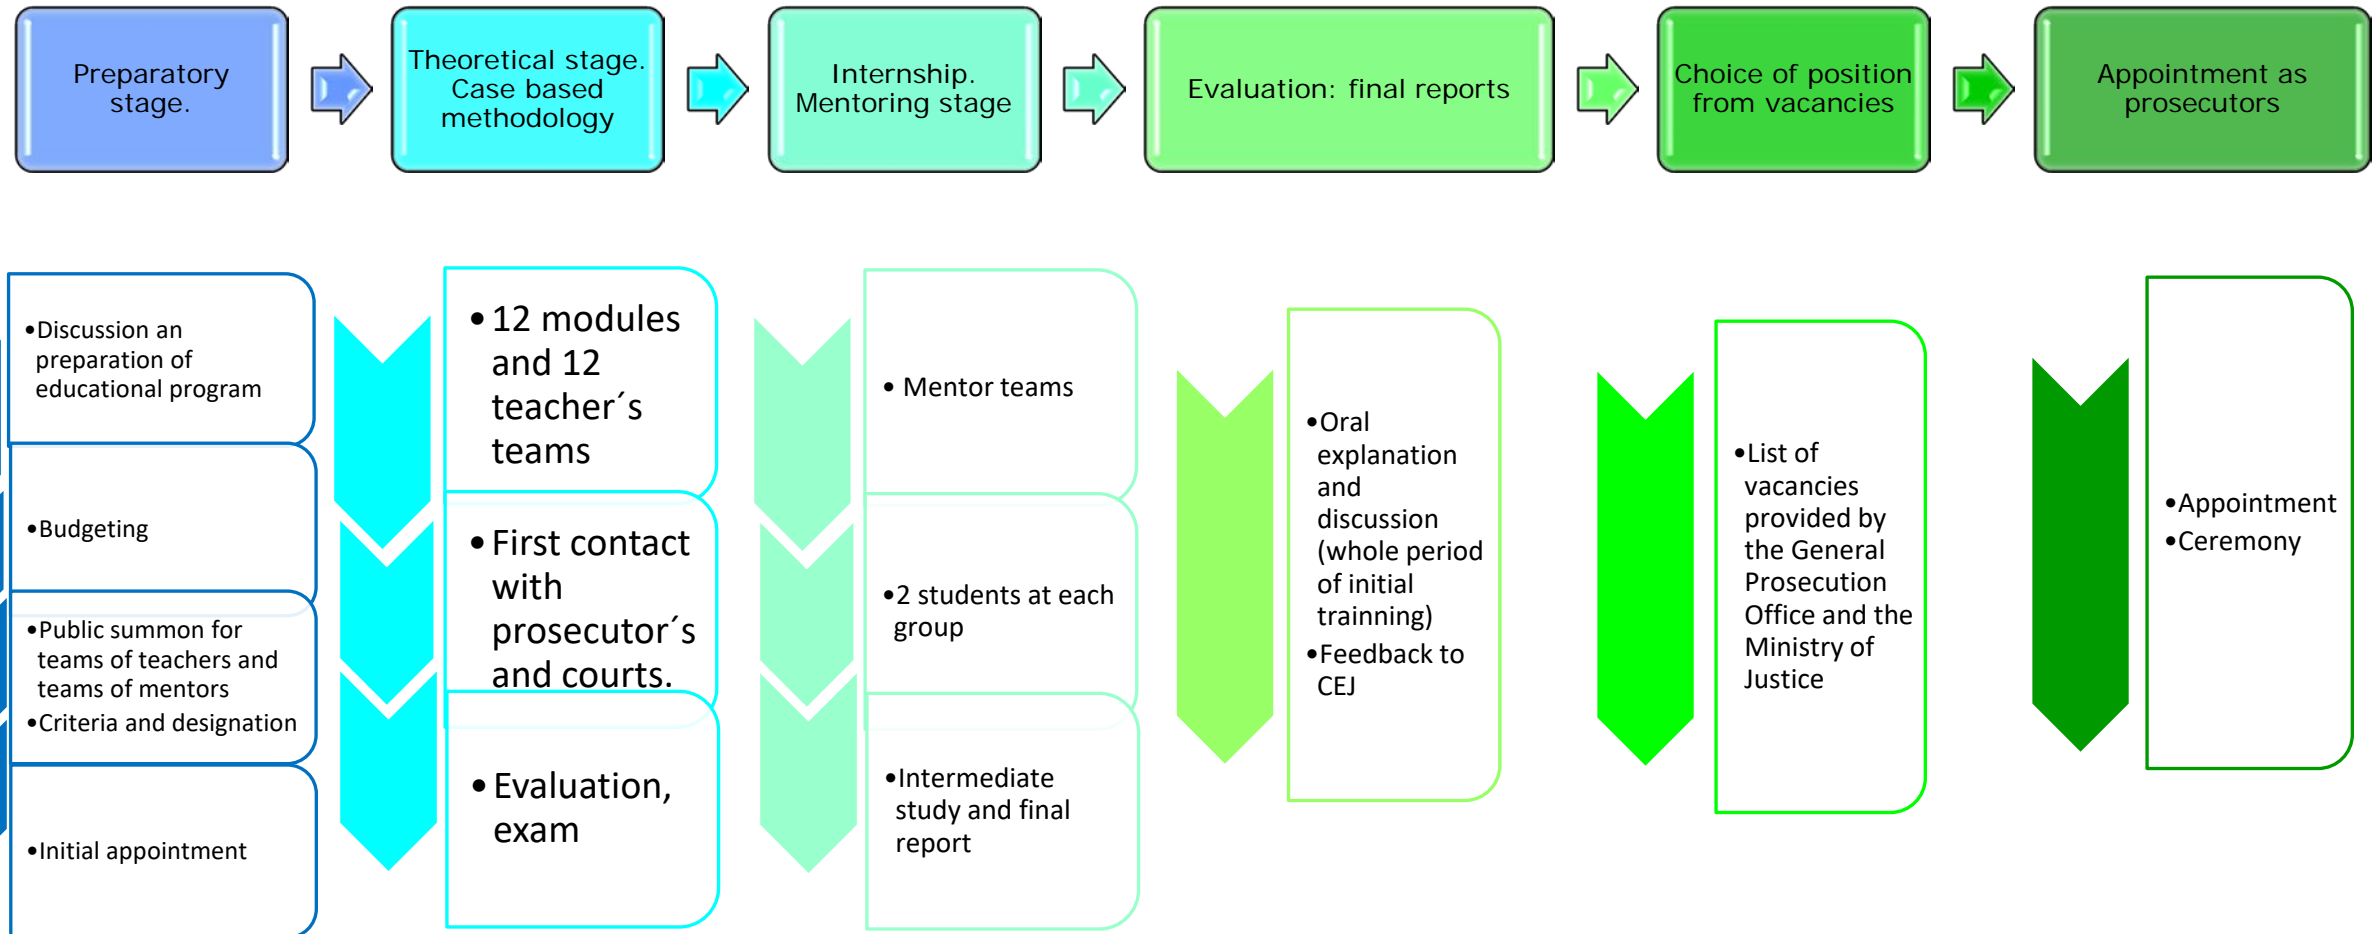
Preparatory stage.

Theoretical stage. Case based methodology

Internship. Mentoring stage

Evaluation: final reports

Choice of position from vacancies

Appointment as prosecutors

•Discussion an preparation of educational program

•Budgeting

•Public summon for teams of teachers and teams of mentors
•Criteria and designation

•Initial appointment

• 12 modules and 12 teacher´s teams

• First contact with prosecutor´s and courts.

• Evaluation, exam

• Mentor teams

•2 students at each group

•Intermediate study and final report

•Oral explanation and discussion (whole period of initial trainning)
•Feedback to CEJ

•List of vacancies provided by the General Prosecution Office and the Ministry of Justice

•Appointment
•Ceremony